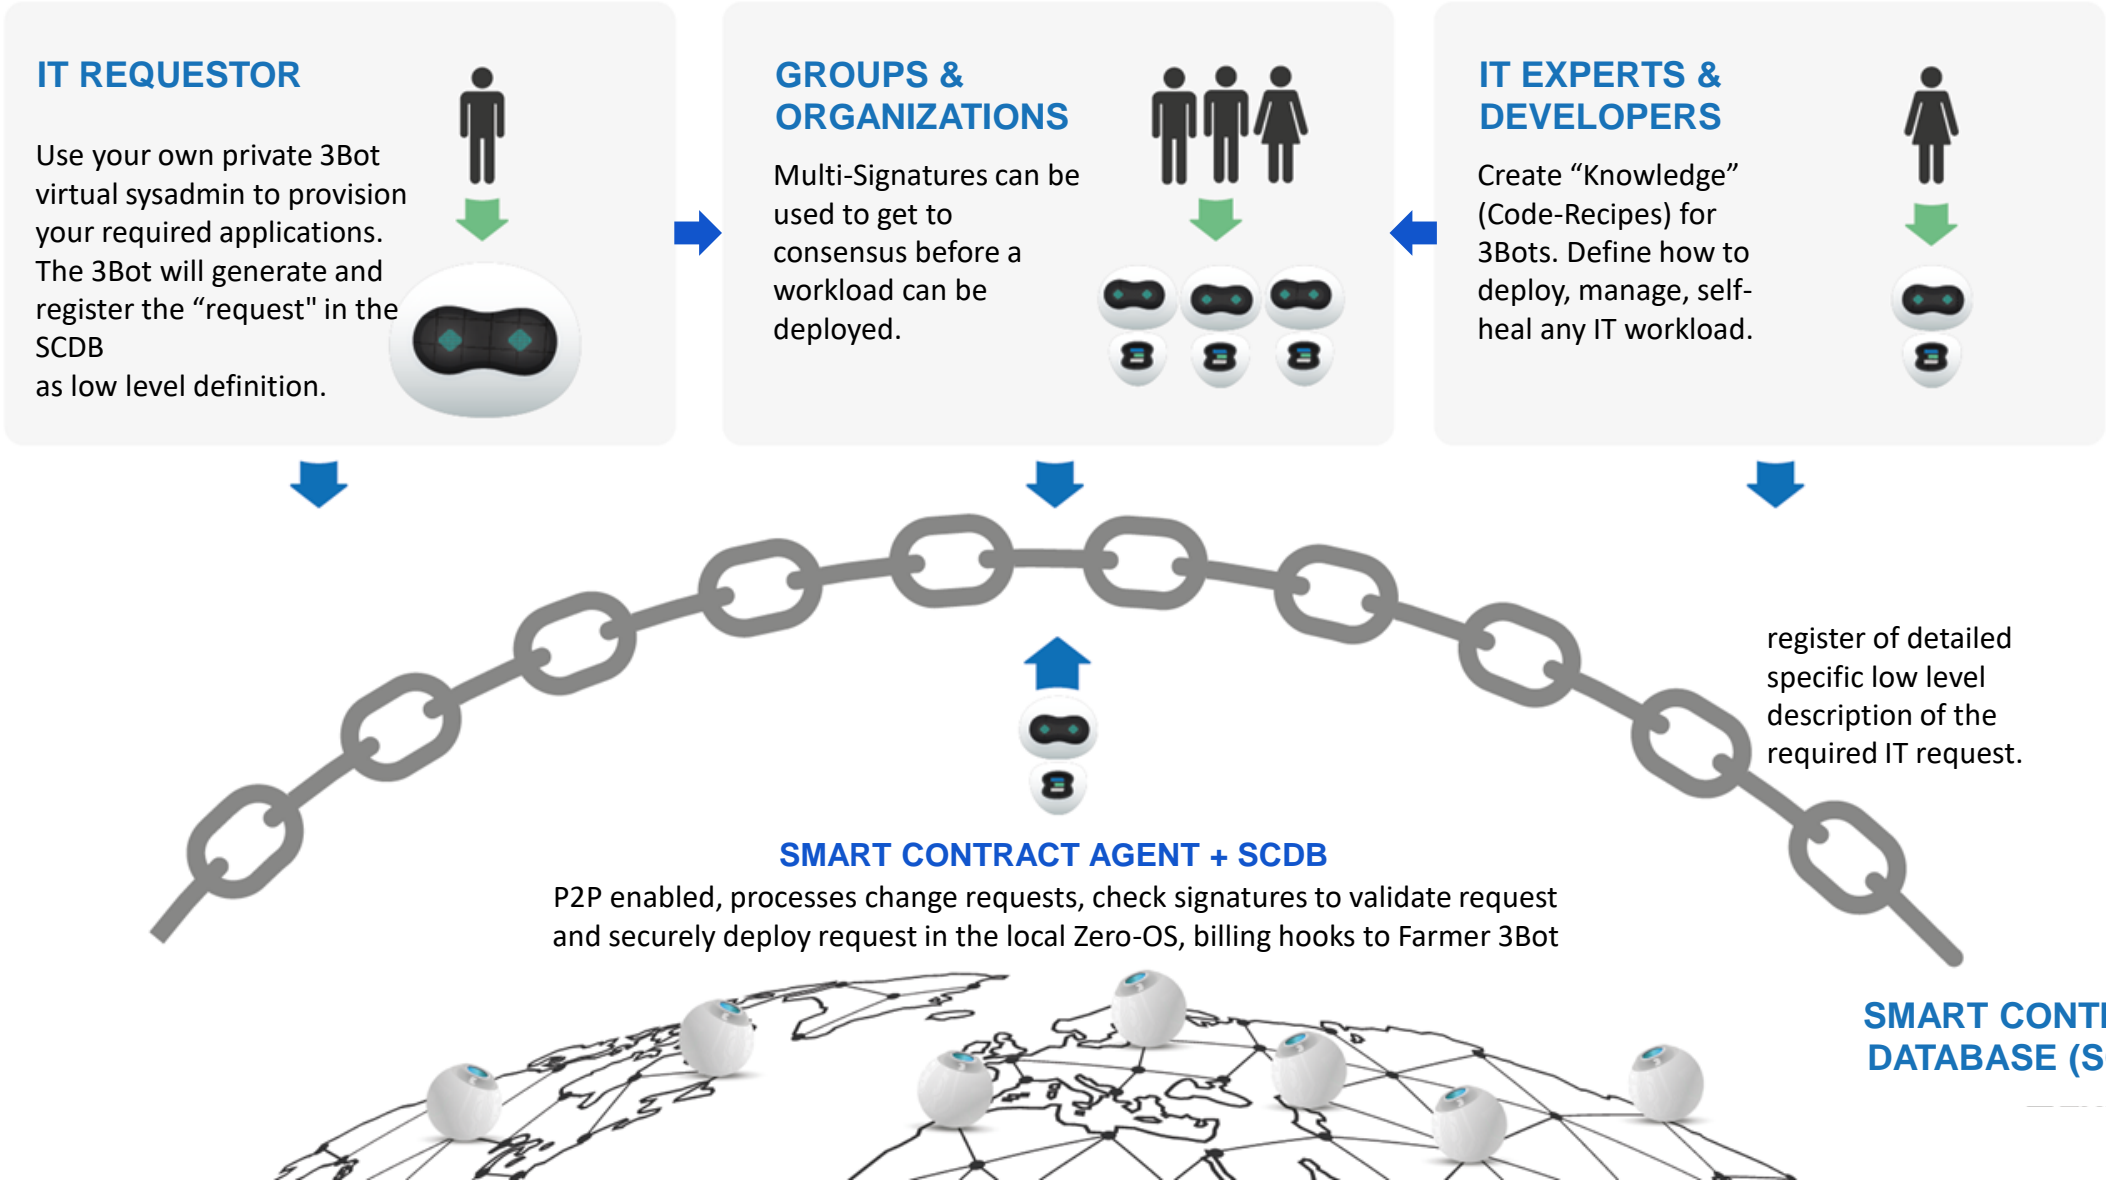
IT REQUESTOR

Use your own private 3Bot virtual sysadmin to provision your required applications. The 3Bot will generate and register the “request" in the SCDB
as low level definition.

GROUPS & ORGANIZATIONS

Multi-Signatures can be used to get to consensus before a workload can be deployed.

IT EXPERTS & DEVELOPERS

Create “Knowledge” (Code-Recipes) for 3Bots. Define how to deploy, manage, self-heal any IT workload.

register of detailed specific low level description of the required IT request.

SMART CONTRACT AGENT + SCDB

P2P enabled, processes change requests, check signatures to validate request and securely deploy request in the local Zero-OS, billing hooks to Farmer 3Bot

SMART CONT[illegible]
DATABASE (S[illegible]